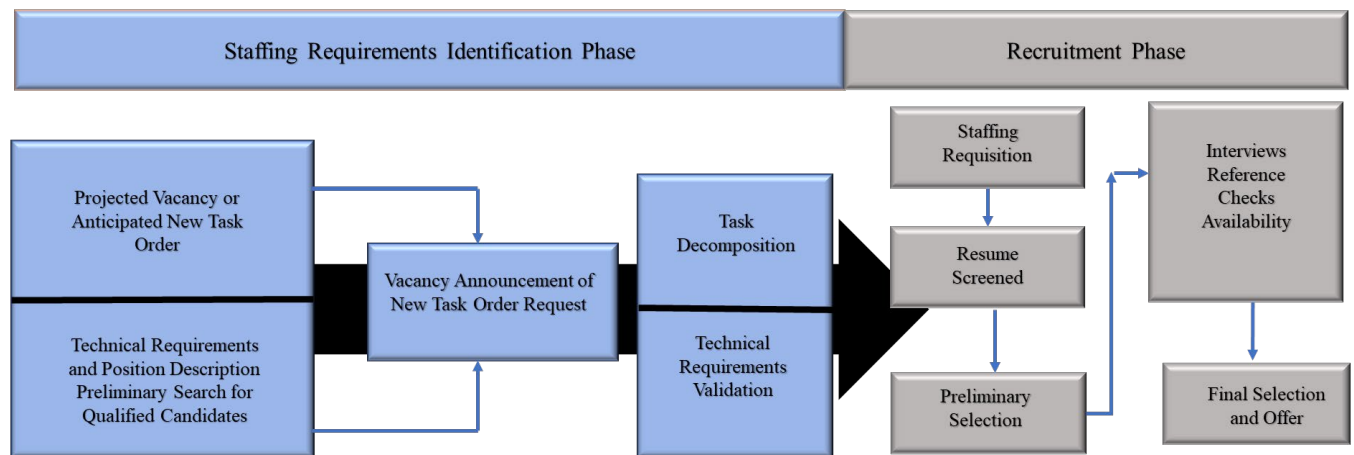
Staffing Requirements Identification Phase

Recruitment Phase

Projected Vacancy or Anticipated New Task Order

Technical Requirements and Position Description Preliminary Search for Qualified Candidates

Vacancy Announcement of New Task Order Request

Task Decomposition

Technical Requirements Validation

Staffing Requisition

Resume Screened

Preliminary Selection

Interviews Reference Checks Availability

Final Selection and Offer